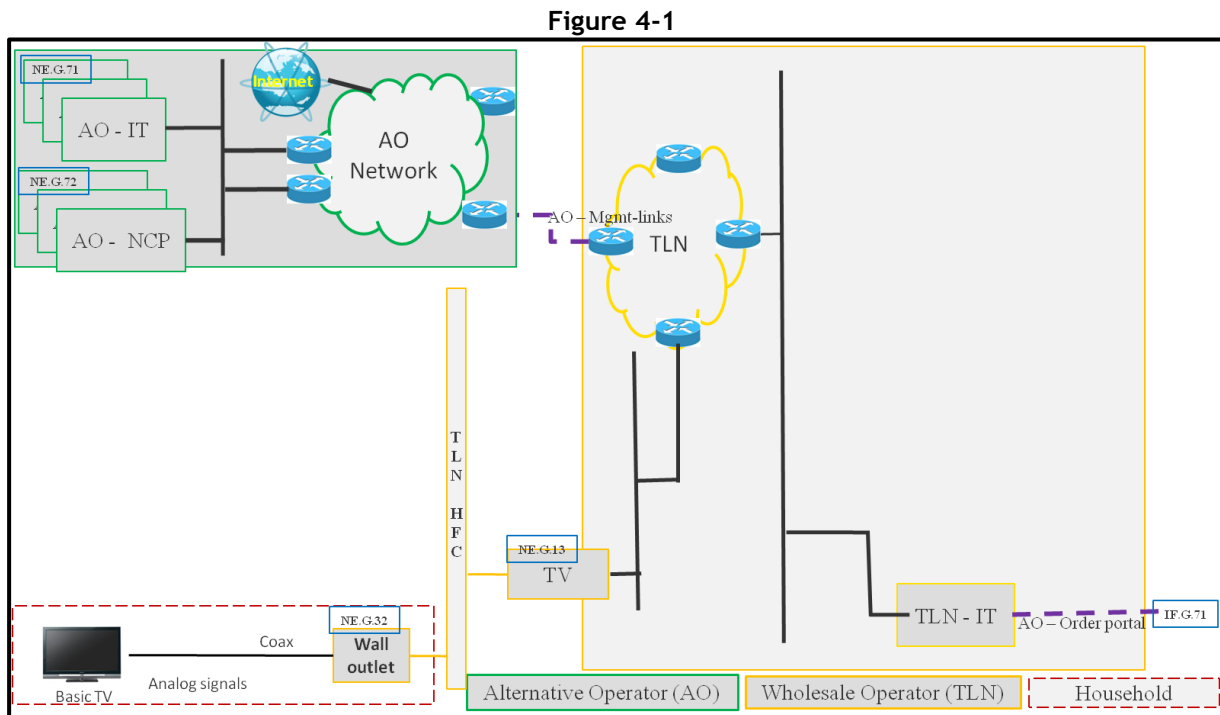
Figure 4-1

NE.G.71

Internet

AO - IT

AO Network

NE.G.72

AO - NCP

AO – Mgmt-links

TLN

T L N H F C

NE.G.13

TV

TLN - IT

AO – Order portal

IF.G.71

NE.G.32

Coax

Wall outlet

Basic TV

Analog signals

Alternative Operator (AO)

Wholesale Operator (TLN)

Household